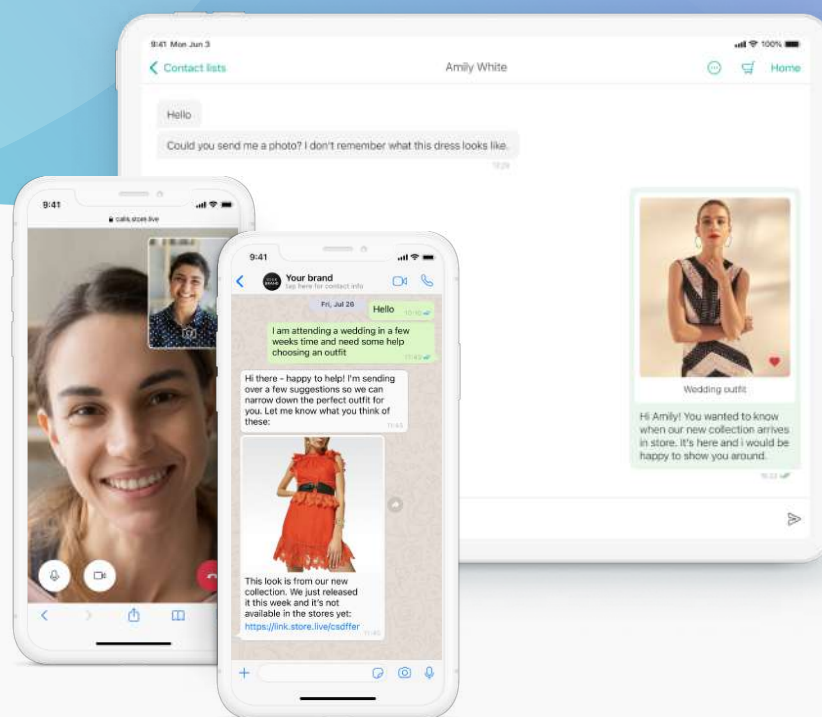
9:41 Mon Jun 3

100%

Contact lists

Amily White

Home

Hello

Could you send me a photo? I don't remember what this dress looks like.

Wedding outfit

Hi Amily! You wanted to know when our new collection arrives in store. It's here and i would be happy to show you around.

9:41

calls.store.live

9:41

Your brand

Tap here for contact info

Fri, Jul 26

Hello

I am attending a wedding in a few weeks time and need some help choosing an outfit

Hi there - happy to help! I'm sending over a few suggestions so we can narrow down the perfect outfit for you. Let me know what you think of these:

This look is from our new collection. We just released it this week and it's not available in the stores yet:
https://link.store.live/csdffer